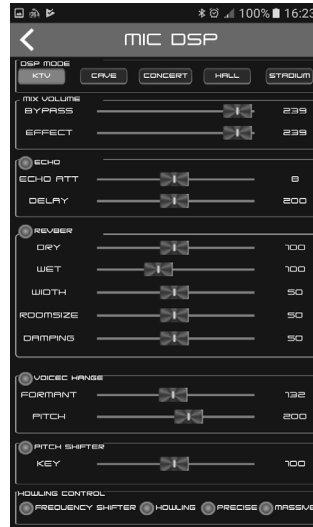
100% 16:23

MIC DSP

DSP MODE
KTV CAVE CONCERT HALL STADIUM

MIX VOLUME
BYPASS 239
EFFECT 239

ECHO
ECHO ATT 8
DELAY 200

REVBER
DRY 100
WET 100
WIDTH 50
ROOMSIZE 50
DAMPING 50

VOICEC HANGE
FORMANT 132
PITCH 200

PITCH SHIFTER
KEY 100

HOWLING CONTROL
FREQUENCY SHIFTER HOWLING PRECISE MASSIVE